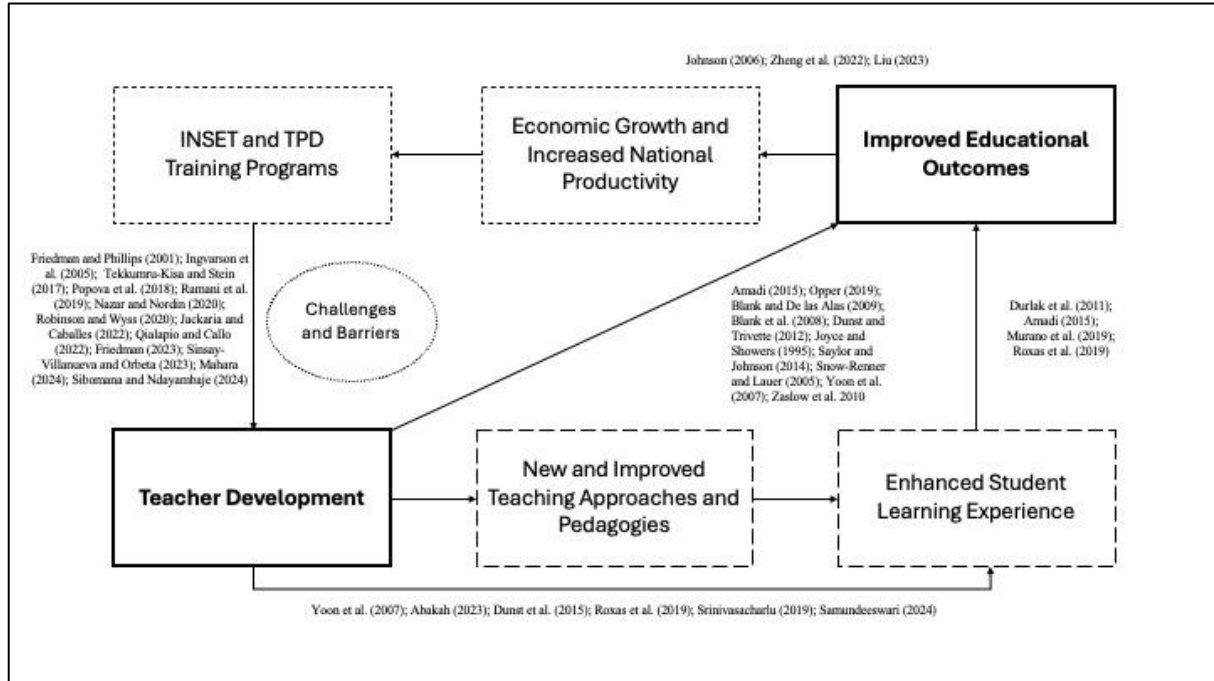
Johnson (2006); Zheng et al. (2022); Liu (2023)

INSET and TPD Training Programs

Economic Growth and Increased National Productivity

Improved Educational Outcomes

Friedman and Phillips (2001); Ingvarson et al. (2005); Tekkumru-Kisa and Stein (2017); Popova et al. (2018); Ramani et al. (2019); Nazar and Nordin (2020); Robinson and Wyss (2020); Jackaria and Caballes (2022); Qialapio and Callo (2022); Friedman (2023); Sinsay-Villanueva and Orbeta (2023); Mahara (2024); Sibomana and Ndayambaje (2024)

Challenges and Barriers

Amadi (2015); Opper (2019); Blank and De las Alas (2009); Blank et al. (2008); Dunst and Trivette (2012); Joyce and Showers (1995); Saylor and Johnson (2014); Snow-Renner and Lauer (2005); Yoon et al. (2007); Zaslow et al. 2010

Durlak et al. (2011); Amadi (2015); Murano et al. (2019); Roxas et al. (2019)

Teacher Development

New and Improved Teaching Approaches and Pedagogies

Enhanced Student Learning Experience

Yoon et al. (2007); Abakah (2023); Dunst et al. (2015); Roxas et al. (2019); Srinivasacharlu (2019); Samundeeswari (2024)